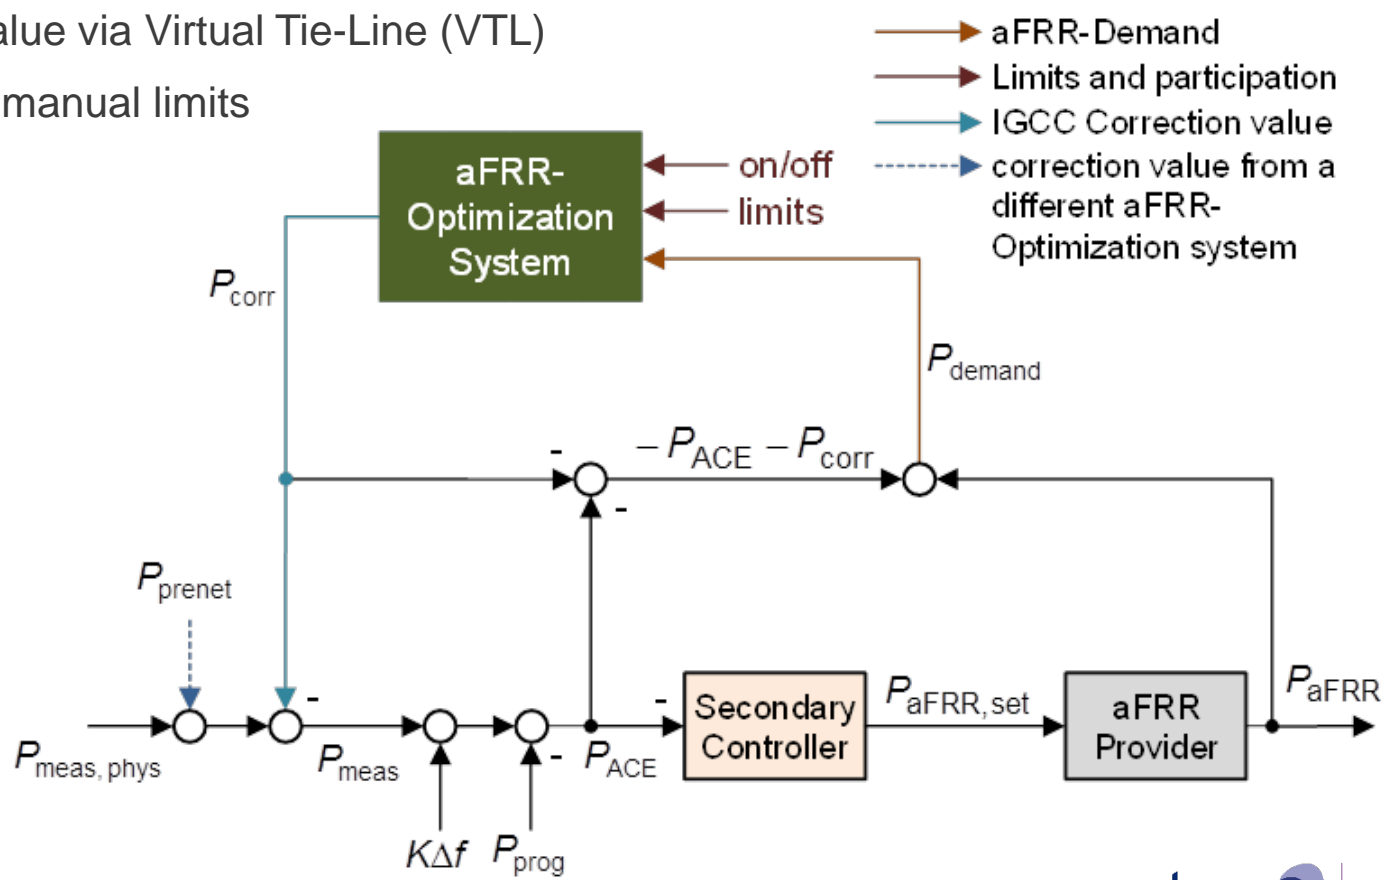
alue via Virtual Tie-Line (VTL)
manual limits

aFRR-Demand
Limits and participation
IGCC Correction value
correction value from a different aFRR-Optimization system

aFRR-Optimization System
on/off
limits
$P_{corr}$
$P_{demand}$
-
$-P_{ACE}-P_{corr}$
-
$P_{prenet}$
-
-
-
$P_{meas,phys}$
$P_{meas}$
$P_{ACE}$
Secondary Controller
$P_{aFRR,set}$
aFRR Provider
$P_{aFRR}$
$K\Delta f$
$P_{prog}$